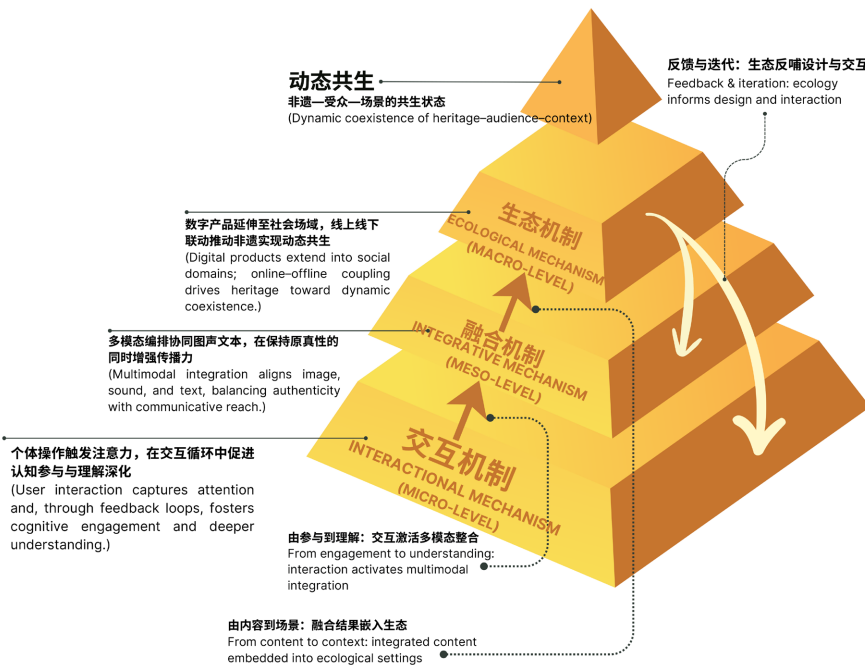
动态共生
非遗—受众—场景的共生状态
(Dynamic coexistence of heritage–audience–context)

反馈与迭代：生态反哺设计与交互
Feedback & iteration: ecology informs design and interaction

数字产品延伸至社会场域，线上线下联动推动非遗实现动态共生
(Digital products extend into social domains; online–offline coupling drives heritage toward dynamic coexistence.)

生态机制
ECOLOGICAL MECHANISM
(MACRO-LEVEL)

多模态编排协同图声文本，在保持原真性的同时增强传播力
(Multimodal integration aligns image, sound, and text, balancing authenticity with communicative reach.)

融合机制
INTEGRATIVE MECHANISM
(MESO-LEVEL)

个体操作触发注意力，在交互循环中促进认知参与与理解深化
(User interaction captures attention and, through feedback loops, fosters cognitive engagement and deeper understanding.)

交互机制
INTERACTIONAL MECHANISM
(MICRO-LEVEL)

由参与到理解：交互激活多模态整合
From engagement to understanding: interaction activates multimodal integration

由内容到场景：融合结果嵌入生态
From content to context: integrated content embedded into ecological settings